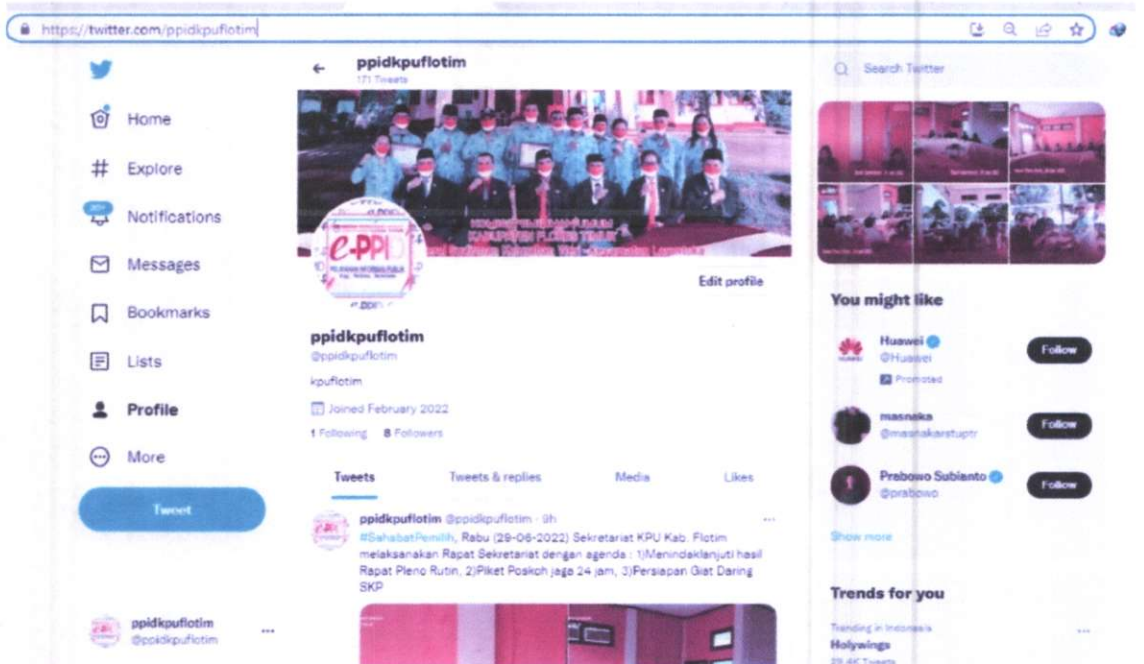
https://twitter.com/ppidkpuflotim

Home

Explore

Notifications

Messages

Bookmarks

Lists

Profile

More

Tweet

ppidkpuflotim
@ppidkpuflotim

ppidkpuflotim
171 Tweets

e-PPID

Edit profile

ppidkpuflotim
@ppidkpuflotim

kpuflotim

Joined February 2022

1 Following 8 Followers

Tweets Tweets & replies Media Likes

ppidkpuflotim @ppidkpuflotim · 9h
#SahabatPemilih, Rabu (29-06-2022) Sekretariat KPU Kab. Flotim melaksanakan Rapat Sekretariat dengan agenda : 1)Menindaklanjuti hasil Rapat Pleno Rutin, 2)Piket Poskoh jaga 24 jam, 3)Persiapan Giat Daring SKP

Search Twitter

You might like

Huawei
@Huawei
Promoted
Follow

masnaka
@masnakarstuptr
Follow

Prabowo Subianto
@prabowo
Follow

Show more

Trends for you

Trending in Indonesia
Holywings
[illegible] Tweets